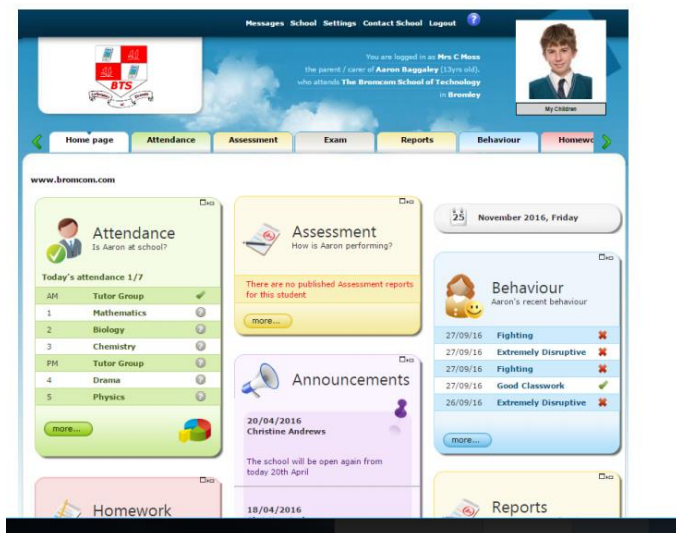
Messages School Settings Contact School Logout

BTS

You are logged in as Mrs C Moss the parent / carer of Aaron Baggaley (13yrs old), who attends The Bromcom School of Technology in Bromley

My Children

Home page | Attendance | Assessment | Exam | Reports | Behaviour | Homewo

www.bromcom.com

Attendance
Is Aaron at school?

Today's attendance 1/7

| | |
|---|---|
| AM | Tutor Group |
| 1 | Mathematics |
| 2 | Biology |
| 3 | Chemistry |
| PM | Tutor Group |
| 4 | Drama |
| 5 | Physics |

more...

Assessment
How is Aaron performing?

There are no published Assessment reports for this student

more...

Announcements

20/04/2016
Christine Andrews

The school will be open again from today 20th April

18/04/2016

25 November 2016, Friday

Behaviour
Aaron's recent behaviour

| | |
|---|---|
| 27/09/16 | Fighting |
| 27/09/16 | Extremely Disruptive |
| 27/09/16 | Fighting |
| 27/09/16 | Good Classwork |
| 26/09/16 | Extremely Disruptive |

more...

Homework

Reports